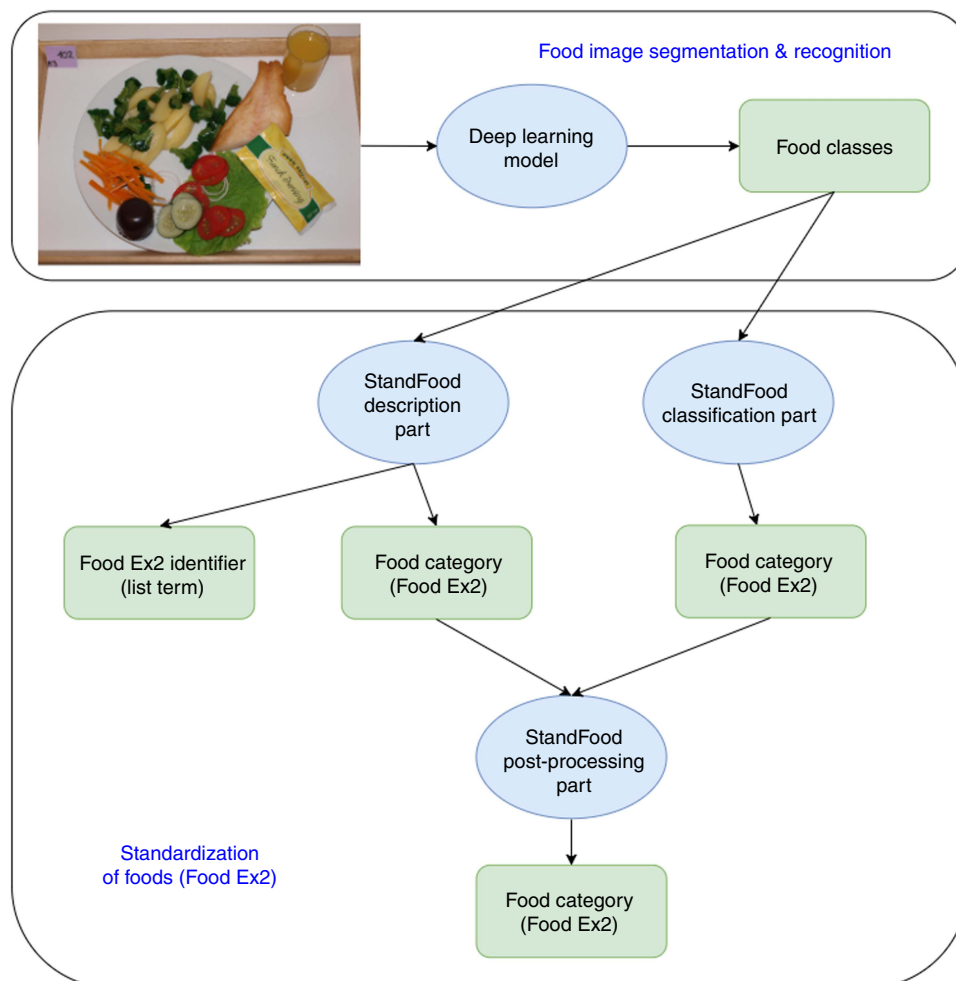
Food image segmentation & recognition

Deep learning model

Food classes

StandFood description part

StandFood classification part

Food Ex2 identifier (list term)

Food category (Food Ex2)

Food category (Food Ex2)

StandFood post-processing part

Standardization of foods (Food Ex2)

Food category (Food Ex2)